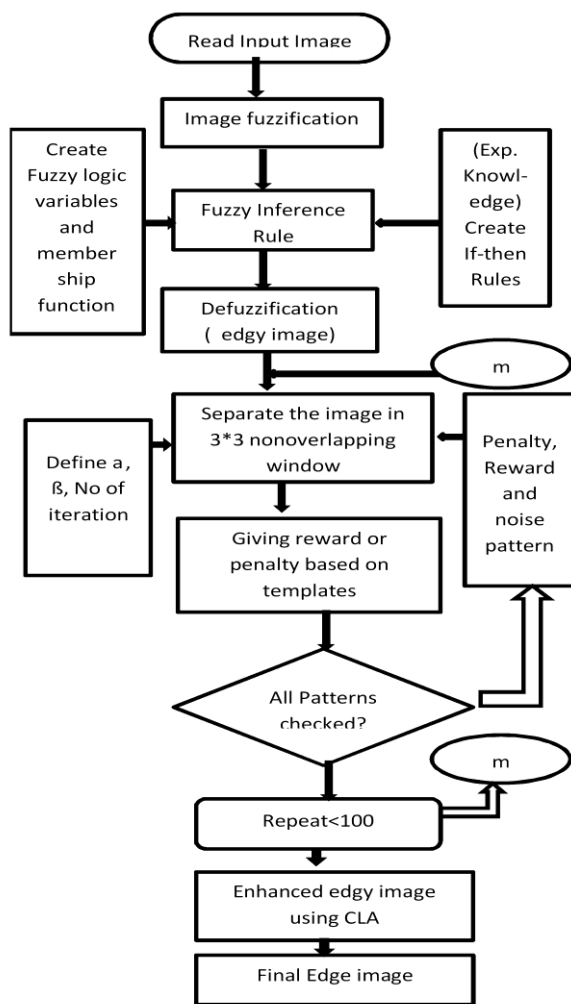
Read Input Image

Image fuzzification

Create Fuzzy logic variables and member ship function

Fuzzy Inference Rule

(Exp. Knowl-edge) Create If-then Rules

Defuzzification ( edgy image)

m

Separate the image in 3*3 nonoverlapping window

Define a , ß, No of iteration

Penalty, Reward and noise pattern

Giving reward or penalty based on templates

All Patterns checked?

m

Repeat<100

Enhanced edgy image using CLA

Final Edge image